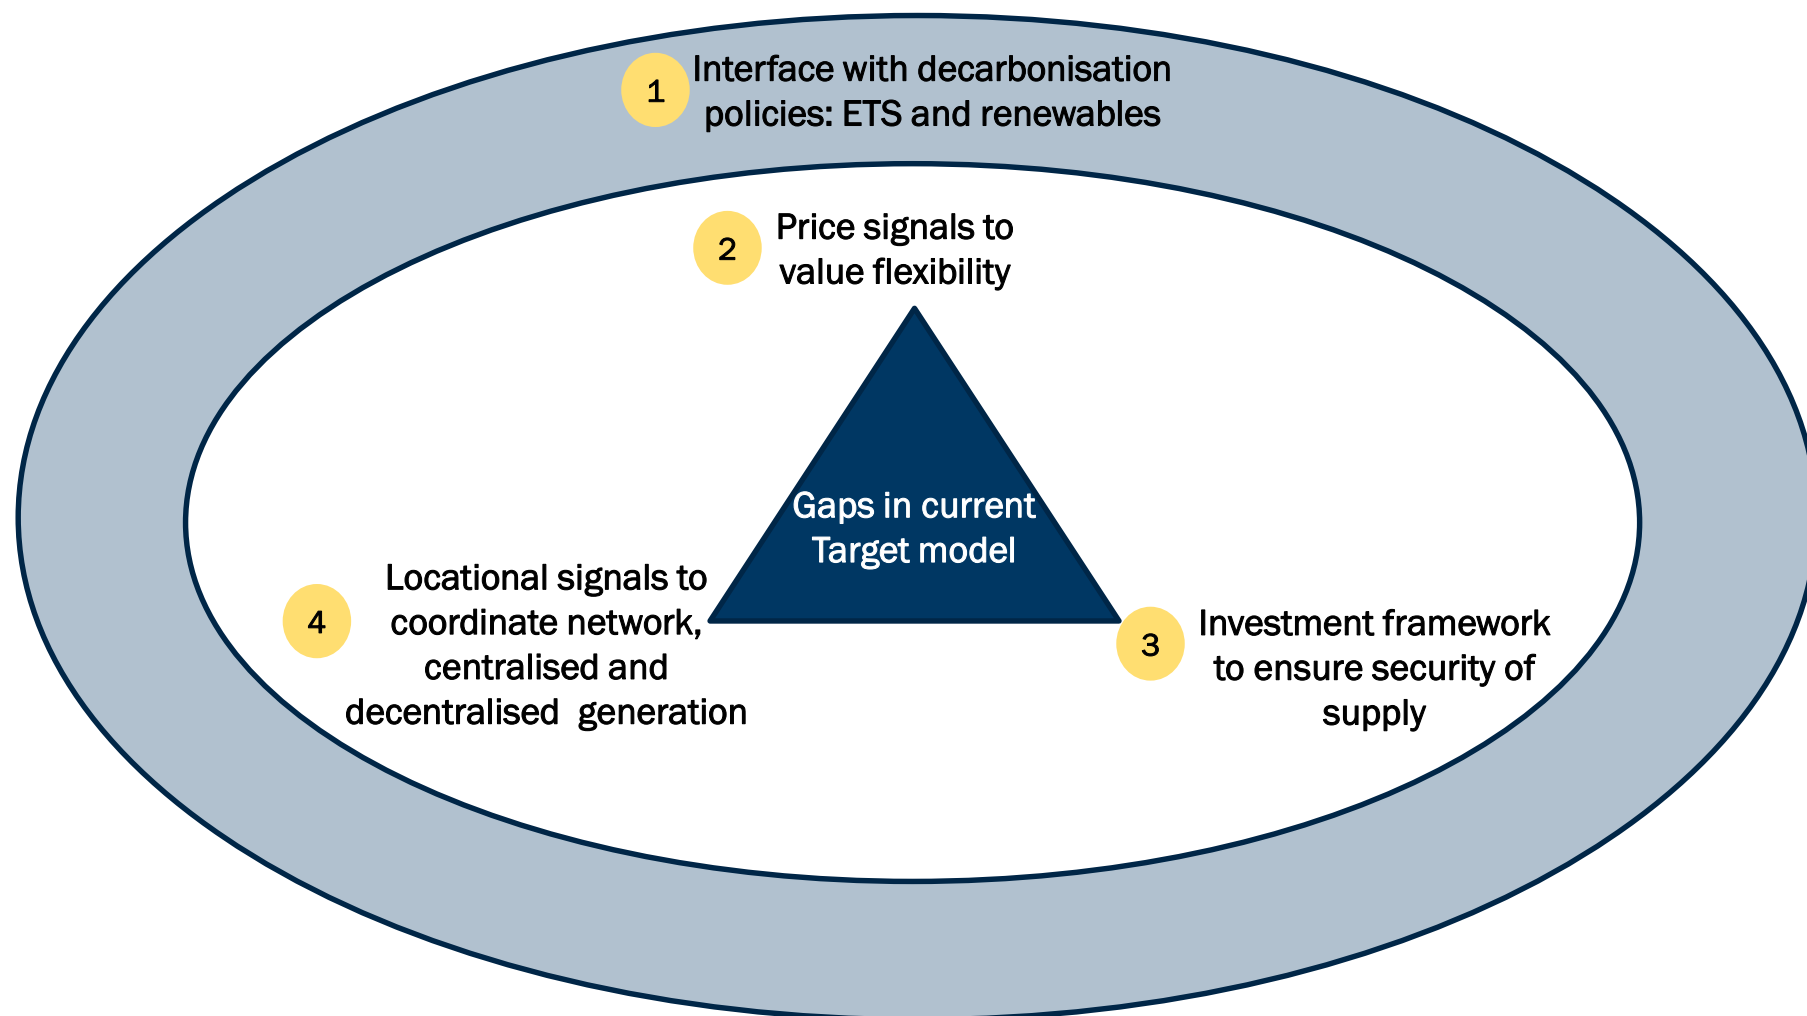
1 Interface with decarbonisation policies: ETS and renewables

2 Price signals to value flexibility

Gaps in current Target model

4 Locational signals to coordinate network, centralised and decentralised generation

3 Investment framework to ensure security of supply